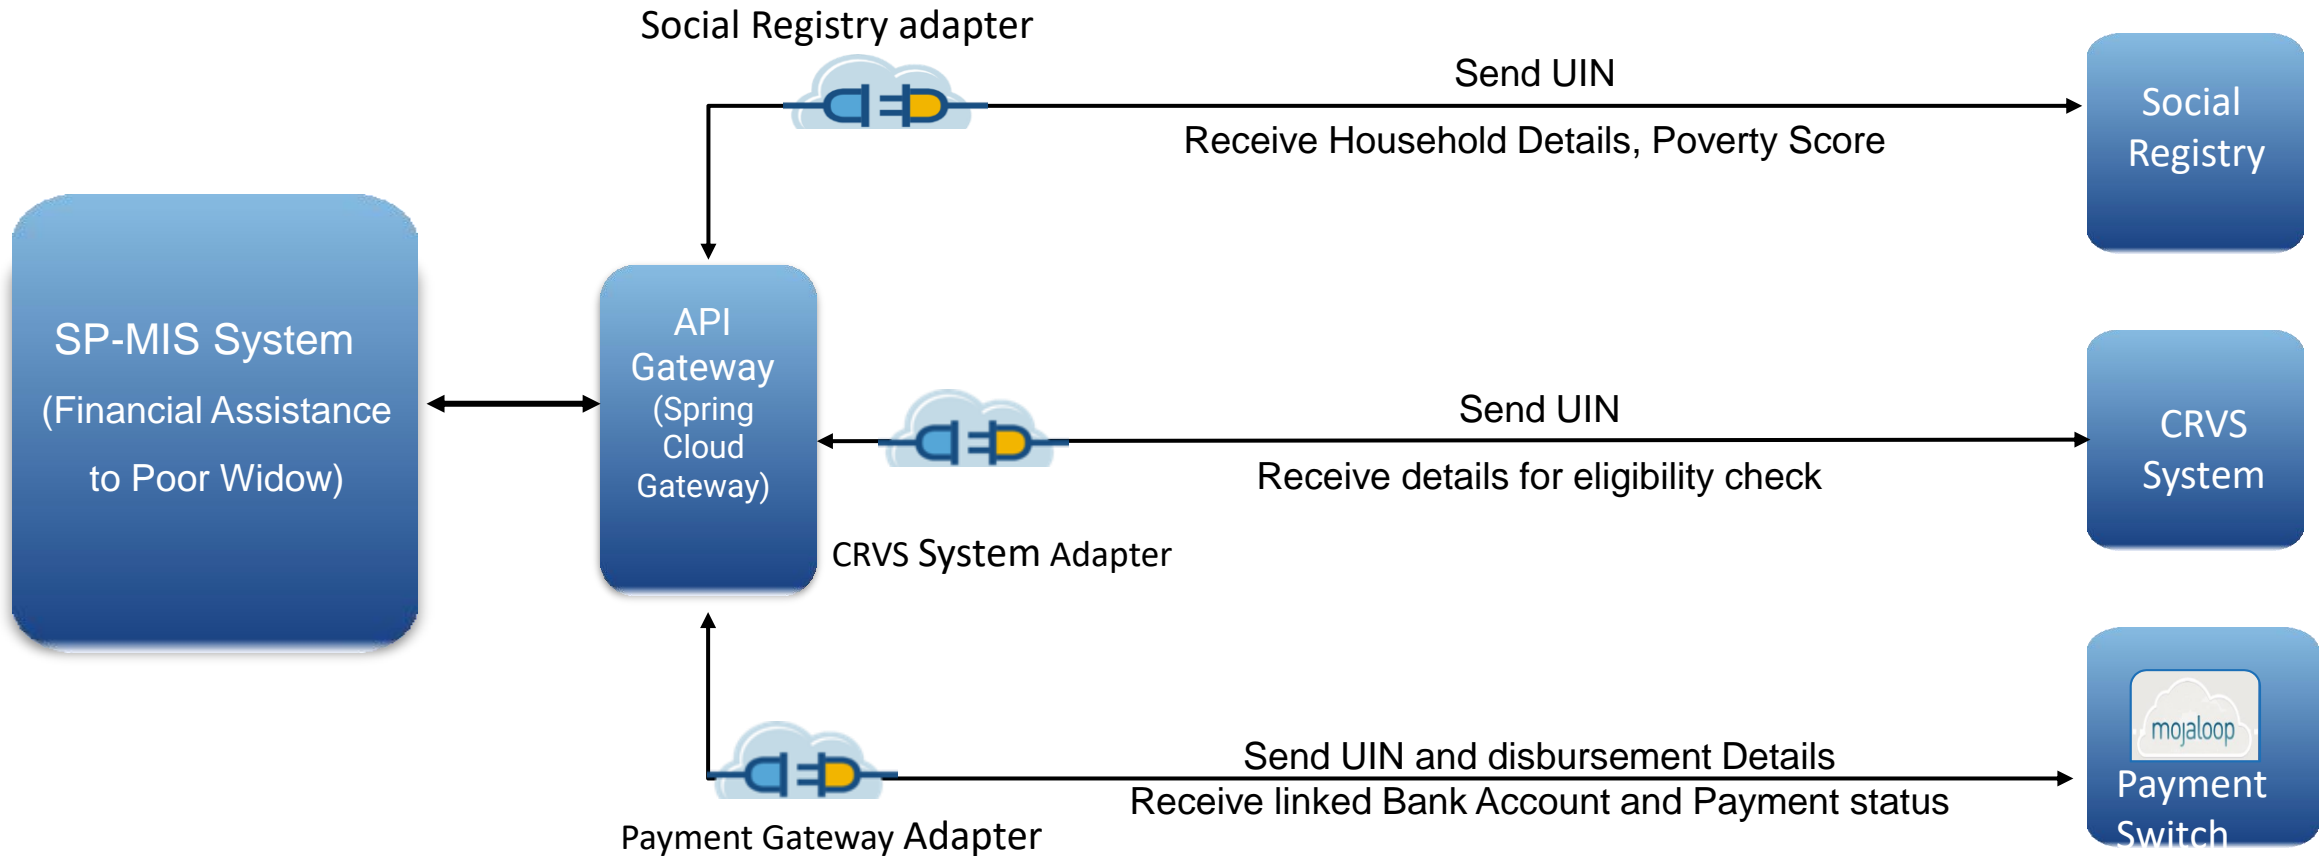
Social Registry adapter

Send UIN

Receive Household Details, Poverty Score

Social Registry

SP-MIS System
(Financial Assistance to Poor Widow)

API Gateway (Spring Cloud Gateway)

Send UIN

Receive details for eligibility check

CRVS System

CRVS System Adapter

mojaloop

Payment Switch

Send UIN and disbursement Details

Receive linked Bank Account and Payment status

Payment Gateway Adapter